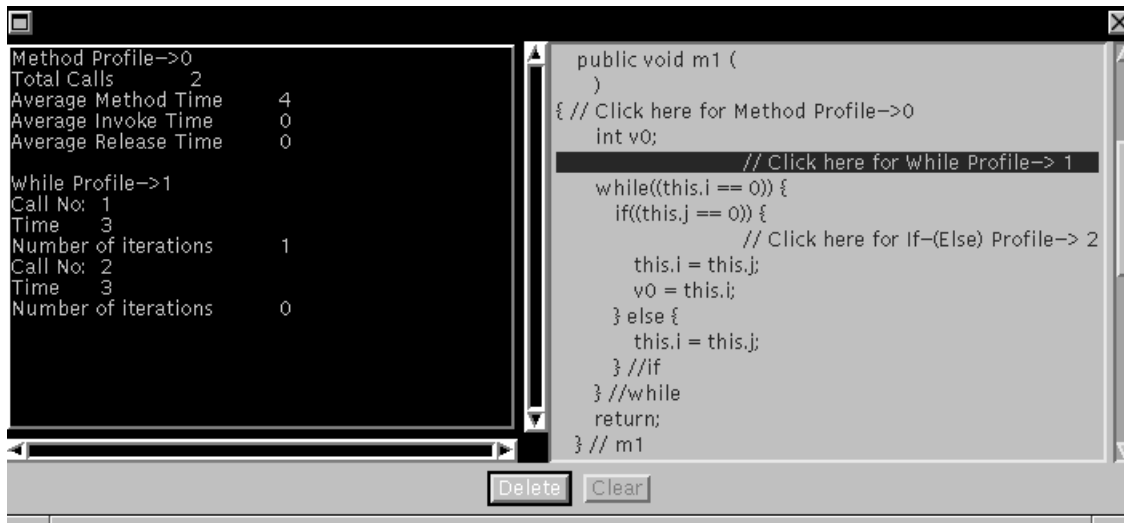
Method Profile->0
Total Calls 2
Average Method Time 4
Average Invoke Time 0
Average Release Time 0

While Profile->1
Call No: 1
Time 3
Number of iterations 1
Call No: 2
Time 3
Number of iterations 0

public void m1 (
)
{ // Click here for Method Profile->0
int v0;
// Click here for While Profile-> 1
while((this.i == 0)) {
if((this.j == 0)) {
// Click here for If-(Else) Profile-> 2
this.i = this.j;
v0 = this.i;
} else {
this.i = this.j;
} //if
} //while
return;
} // m1

Delete Clear